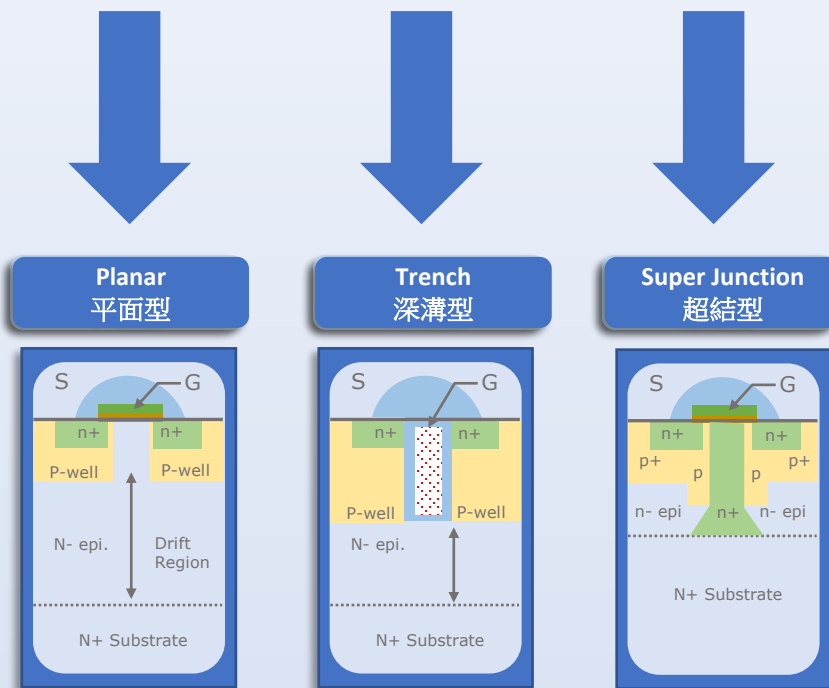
Planar
平面型

Trench
深溝型

Super Junction
超結型

S
G
n+
n+
P-well
P-well
N- epi.
Drift Region
N+ Substrate

S
G
n+
n+
P-well
P-well
N- epi.
N+ Substrate

S
G
n+
n+
p+
p
p
p+
n- epi
n+
n- epi
N+ Substrate